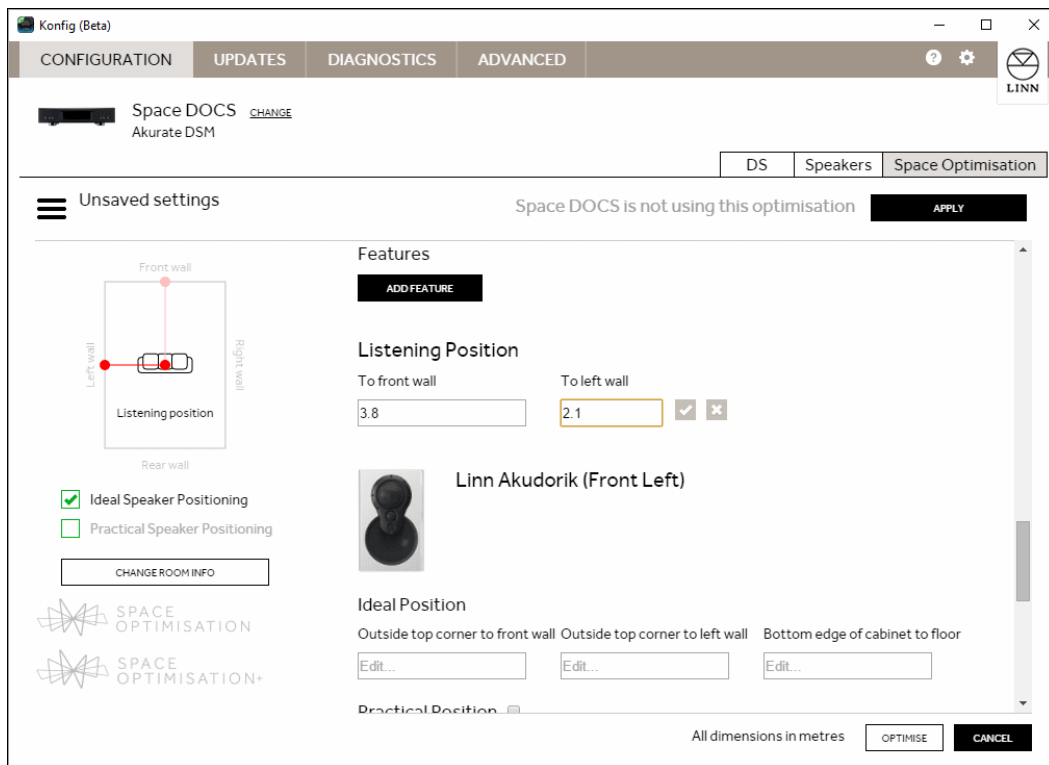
Konfig (Beta)

CONFIGURATION UPDATES DIAGNOSTICS ADVANCED

LINN

Space DOCS CHANGE
Akurate DSM

DS Speakers Space Optimisation

Unsaved settings

Space DOCS is not using this optimisation APPLY

Front wall
Left wall
Right wall
Listening position
Rear wall

Ideal Speaker Positioning
Practical Speaker Positioning

CHANGE ROOM INFO

SPACE OPTIMISATION
SPACE OPTIMISATION+

Features
ADD FEATURE

Listening Position
To front wall
3.8
To left wall
2.1

Linn Akudorik (Front Left)

Ideal Position
Outside top corner to front wall
Edit...
Outside top corner to left wall
Edit...
Bottom edge of cabinet to floor
Edit...

Practical Position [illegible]

All dimensions in metres OPTIMISE CANCEL